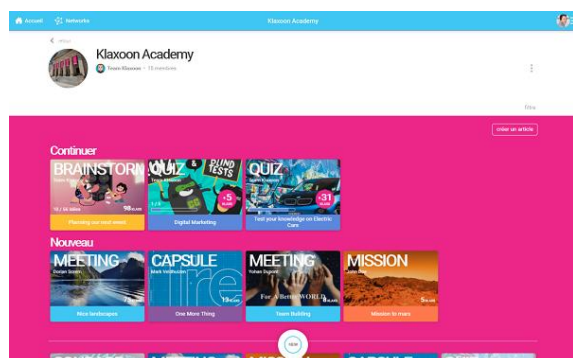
Accueil Networks Klaxoon Academy

Klaxoon Academy

Team Klaxoon · 15 membres

Filtre

créer un article

Continuer

BRAINSTORM

Planning our next event

QUIZ

BLIND TESTS

+5

Digital Marketing

QUIZ

-31

Test your knowledge on Electric Cars

Nouveau

MEETING

Nice landscapes

CAPSULE

One More Thing

MEETING

For A Better WORLD

Team Building

MISSION

Mission to mars

NEW